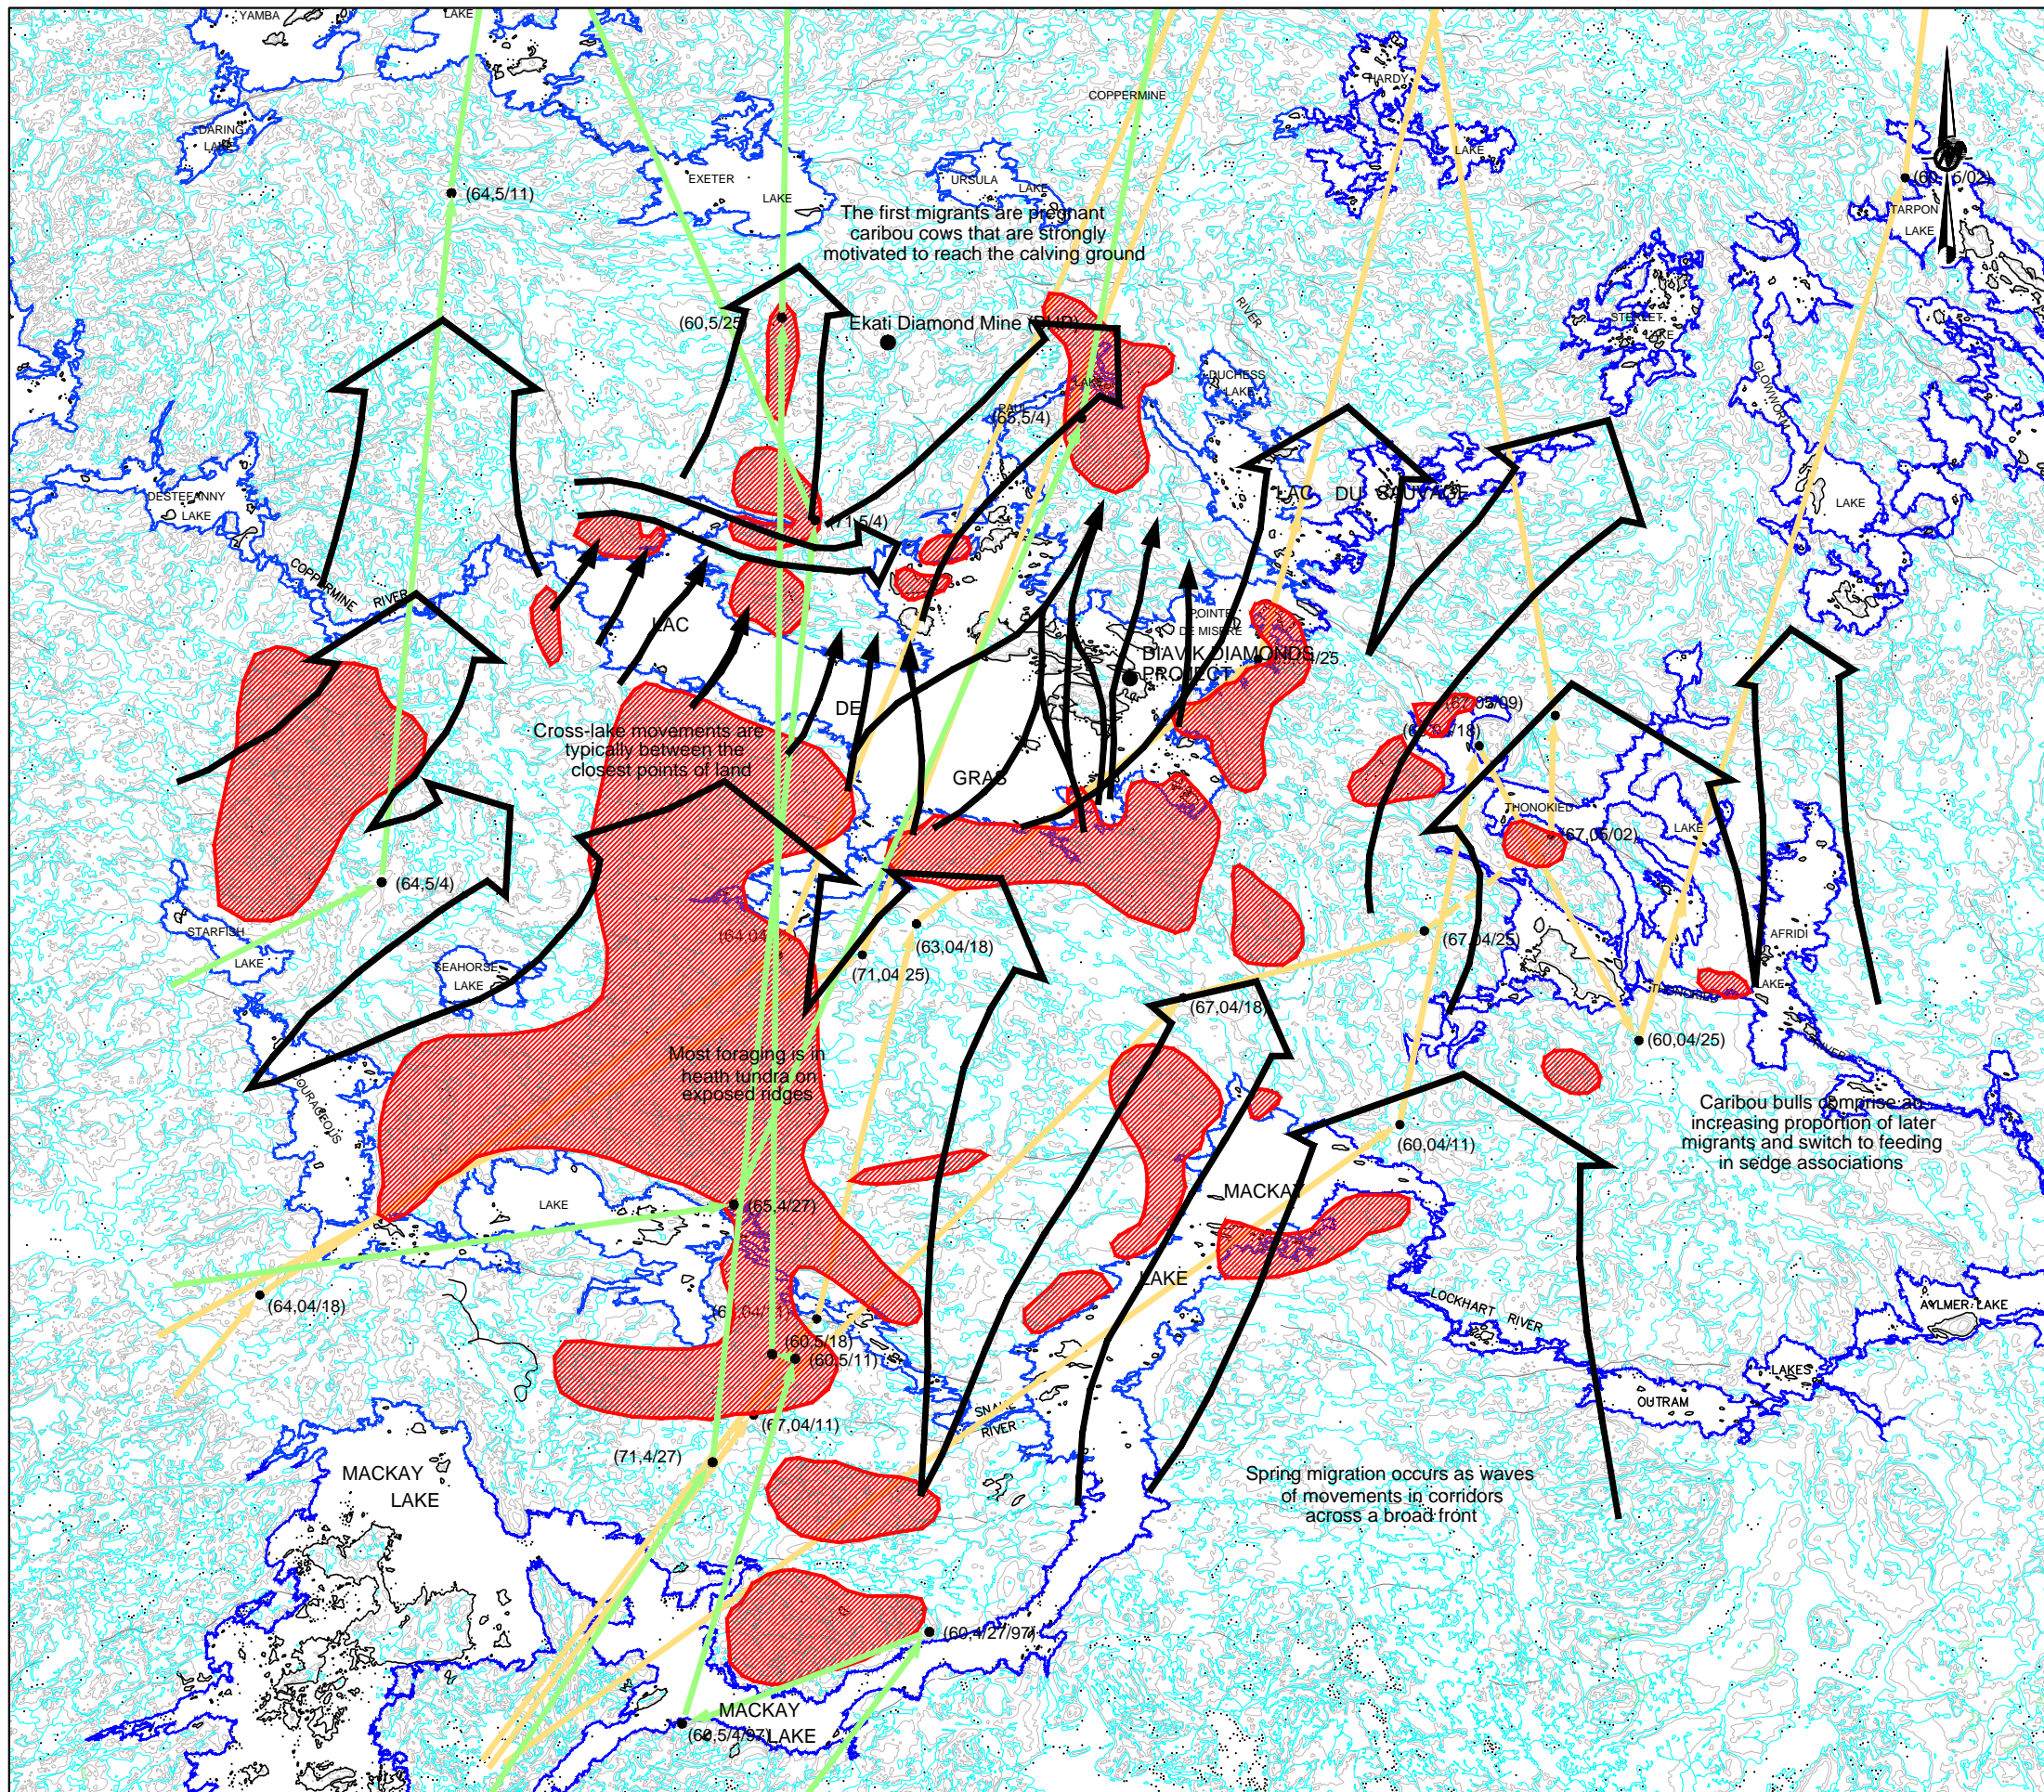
YAMBA
LAKE
COPPERMINE
HARDY
LAKE
DARING
LAKE
(64,5/11)
EXETER
LAKE
URSULA
LAKE
(6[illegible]5/02)
TARPON
LAKE
The first migrants are pregnant caribou cows that are strongly motivated to reach the calving ground
RIVER
(60,5/25)
Ekati Diamond Mine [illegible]
(68,5/4)
DUCHESS
LAKE
DESTEFFANY
LAKE
(71,5/4)
LAC DU SAUVAGE
LAKE
COPPERMINE RIVER
LAC
POINTE DE MISERE
DIAVIK DIAMONDS PROJECT
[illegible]/25
DE
(6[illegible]05/09)
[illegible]/18)
Cross-lake movements are typically between the closest points of land
GRAS
THONOKIED
(67,05/02)
LAKE
(64,5/4)
STARFISH
LAKE
(63,04/18)
(71,04 25)
(67,04/25)
AFRIDI
LAKE
SEAHORSE
LAKE
(64,0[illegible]
(67,04/18)
(60,04/25)
Most foraging is in heath tundra on exposed ridges
Caribou bulls comprise an increasing proportion of later migrants and switch to feeding in sedge associations
(60,04/11)
LAKE
MACKAY
(55,4/27)
LAKE
(64,04/18)
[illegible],04/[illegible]
LOCKHART RIVER
AYLMER LAKE
(60,5/18)
(60,5/11)
LAKES
OUTRAM
(67,04/11)
SNAKE
RIVER
MACKAY
LAKE
(71,4/27)
Spring migration occurs as waves of movements in corridors across a broad front
(60,4/27/97)
MACKAY
(62,5/4/97LAKE